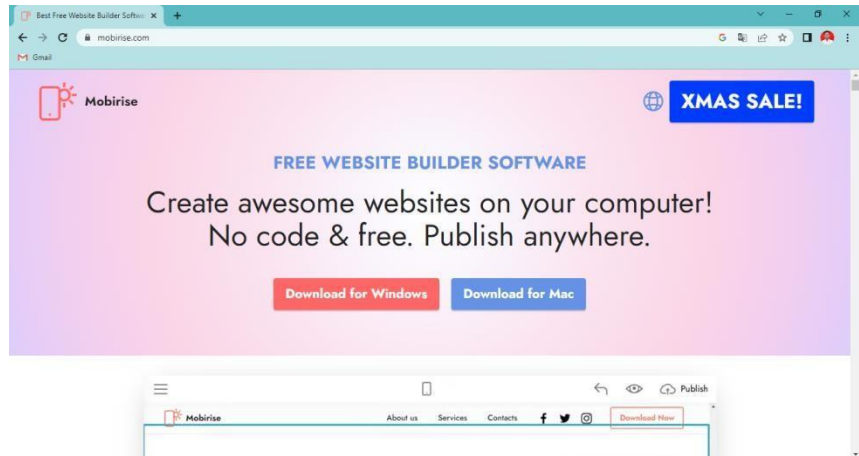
Best Free Website Builder Softw ×
+
mobirise.com
Gmail

Mobirise

XMAS SALE!

FREE WEBSITE BUILDER SOFTWARE

Create awesome websites on your computer!
No code & free. Publish anywhere.

Download for Windows
Download for Mac

Publish

Mobirise
About us
Services
Contacts
Download Now